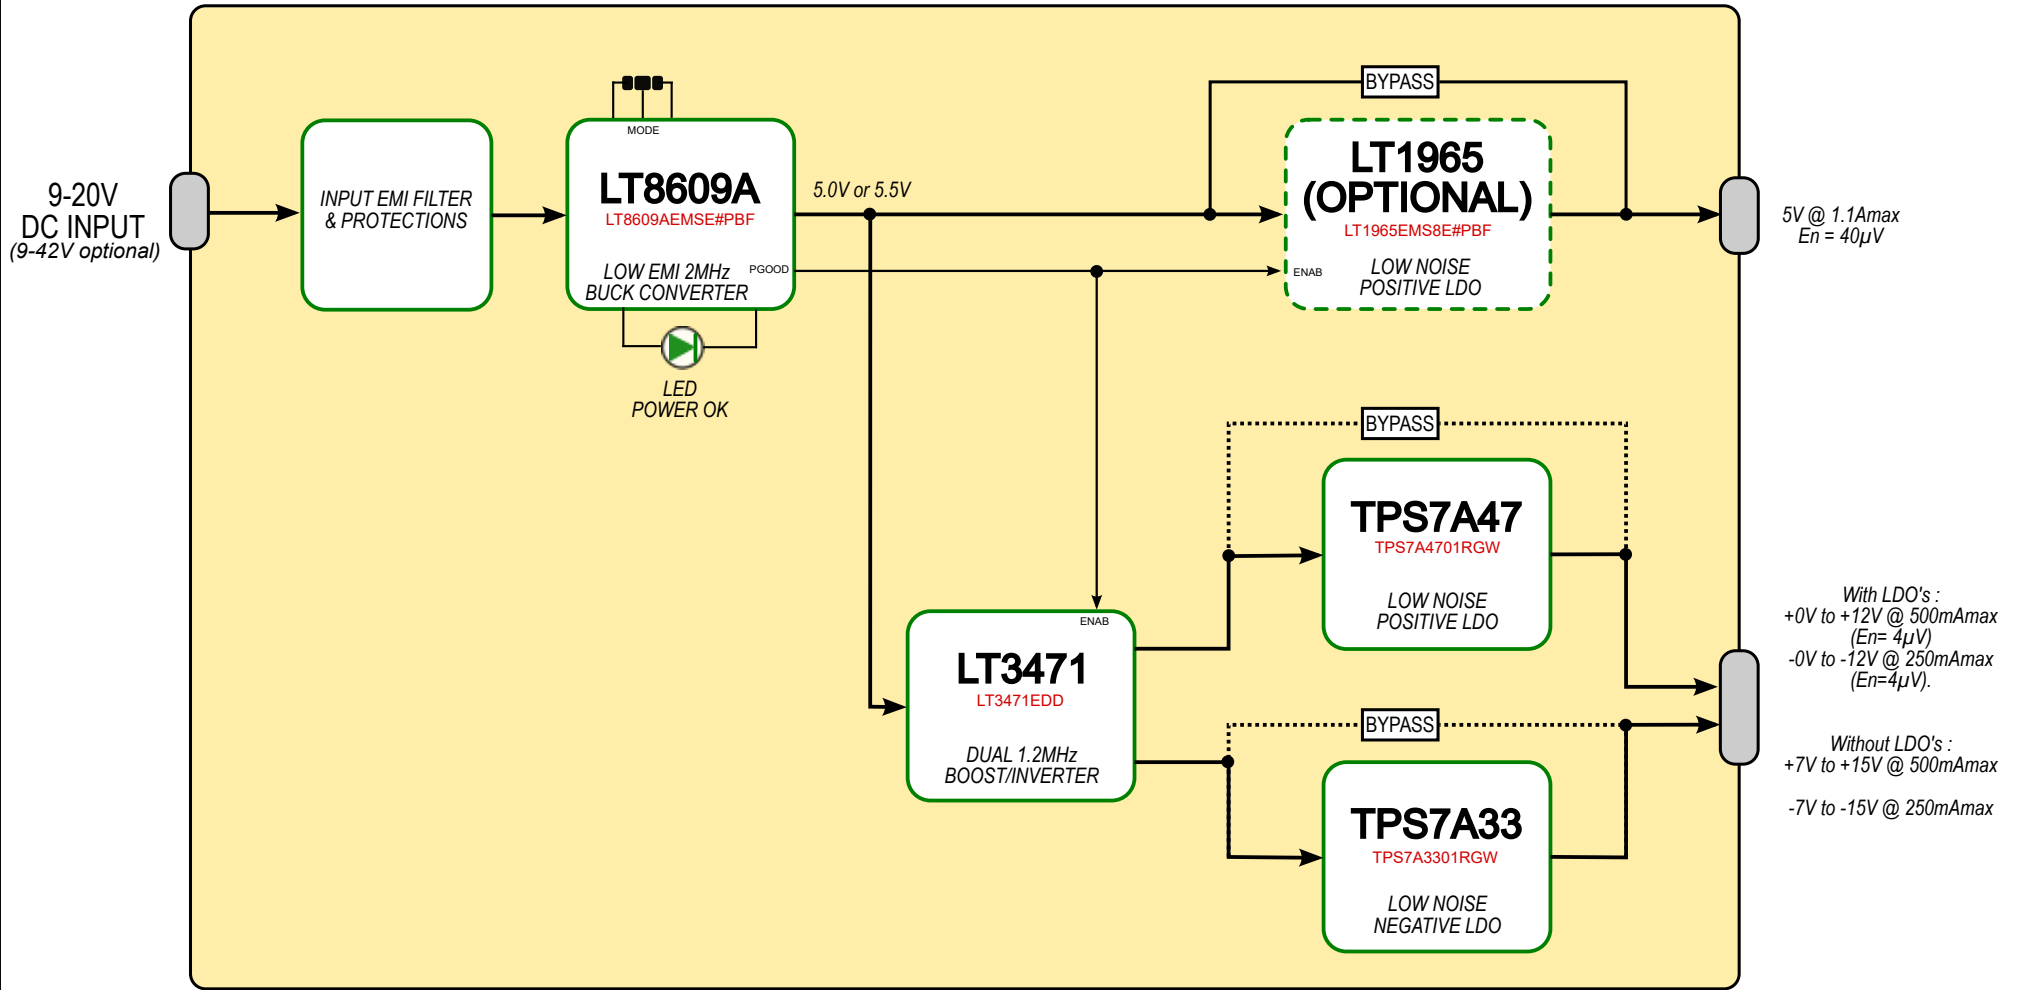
9-20V
DC INPUT
(9-42V optional)

INPUT EMI FILTER
& PROTECTIONS

MODE

LT8609A
LT8609AEMSE#PBF
LOW EMI 2MHz
BUCK CONVERTER
PGOOD

LED
POWER OK

5.0V or 5.5V

BYPASS

LT1965
(OPTIONAL)
LT1965EMS8E#PBF
ENAB
LOW NOISE
POSITIVE LDO

5V @ 1.1Amax
En = 40µV

BYPASS

TPS7A47
TPS7A4701RGW
LOW NOISE
POSITIVE LDO

ENAB

LT3471
LT3471EDD
DUAL 1.2MHz
BOOST/INVERTER

BYPASS

TPS7A33
TPS7A3301RGW
LOW NOISE
NEGATIVE LDO

With LDO's :
+0V to +12V @ 500mAmax
(En= 4µV)
-0V to -12V @ 250mAmax
(En=4µV).

Without LDO's :
+7V to +15V @ 500mAmax

-7V to -15V @ 250mAmax